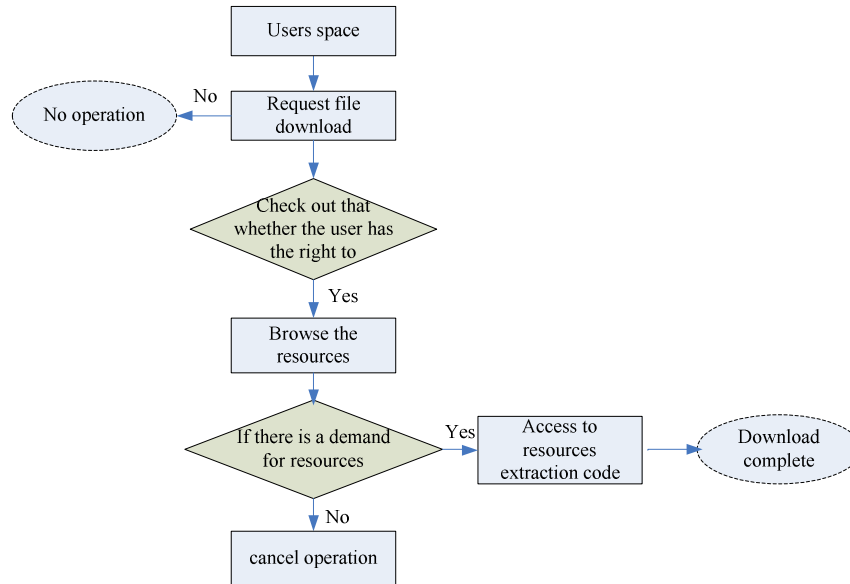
Users space

No

No operation

Request file download

Check out that whether the user has the right to

Yes

Browse the resources

If there is a demand for resources

Yes

Access to resources extraction code

Download complete

No

cancel operation